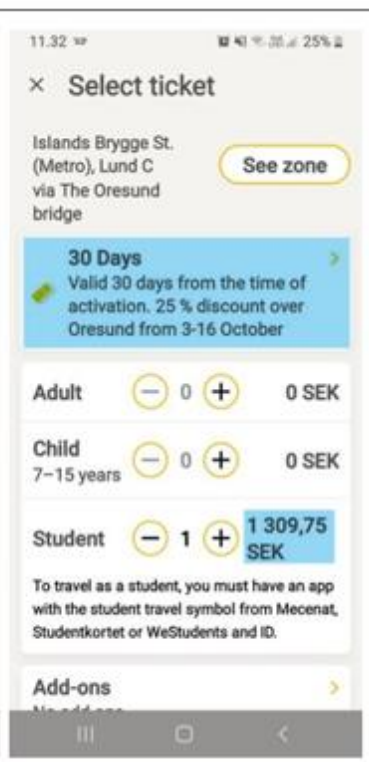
11.32 ▾ 25%

× Select ticket

Islands Brygge St. (Metro), Lund C via The Oresund bridge

See zone

30 Days
Valid 30 days from the time of activation. 25 % discount over Oresund from 3-16 October

Adult − 0 + 0 SEK

Child
7–15 years − 0 + 0 SEK

Student − 1 + 1 309,75 SEK

To travel as a student, you must have an app with the student travel symbol from Mecenat, Studentkortet or WeStudents and ID.

Add-ons
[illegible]